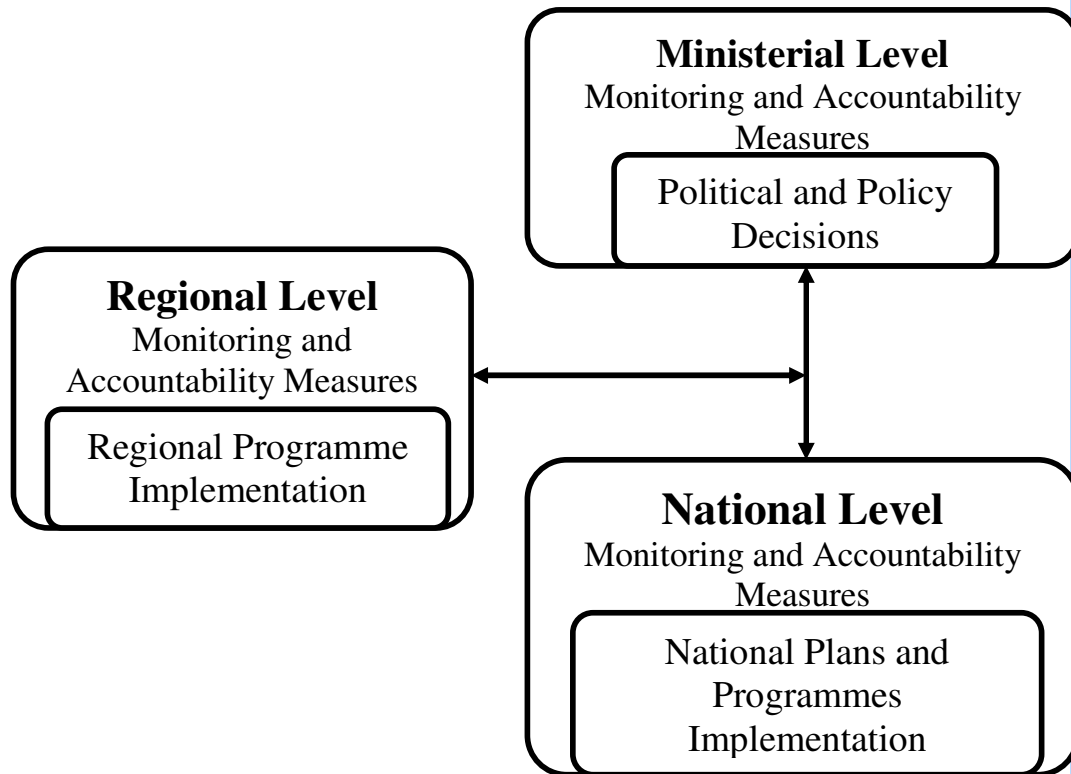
Ministerial Level
Monitoring and Accountability Measures

Political and Policy Decisions

Regional Level
Monitoring and Accountability Measures

Regional Programme Implementation

National Level
Monitoring and Accountability Measures

National Plans and Programmes Implementation